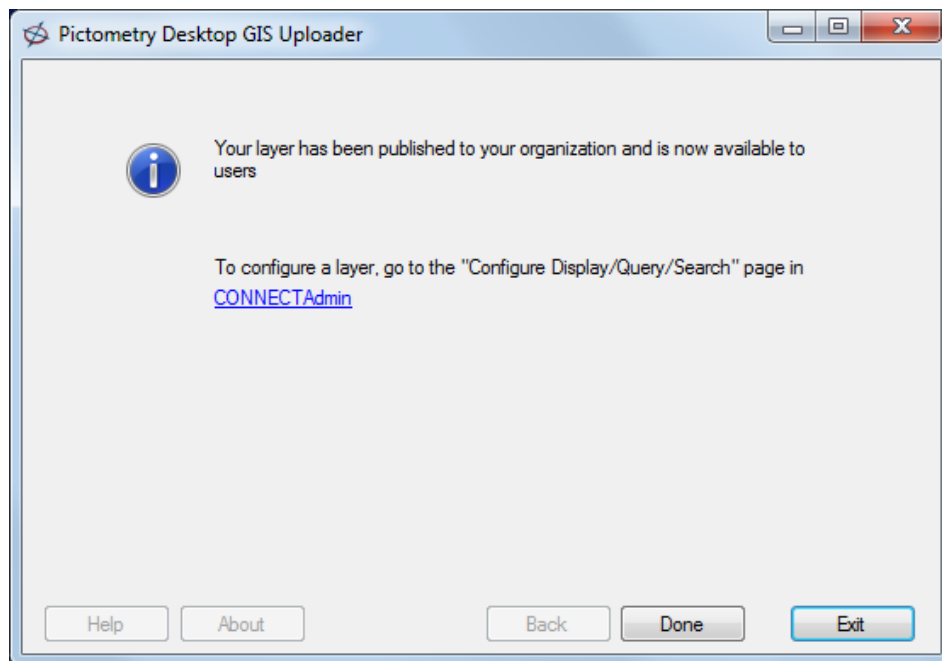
Pictometry Desktop GIS Uploader

Your layer has been published to your organization and is now available to users

To configure a layer, go to the "Configure Display/Query/Search" page in CONNECTAdmin

Help About Back Done Exit